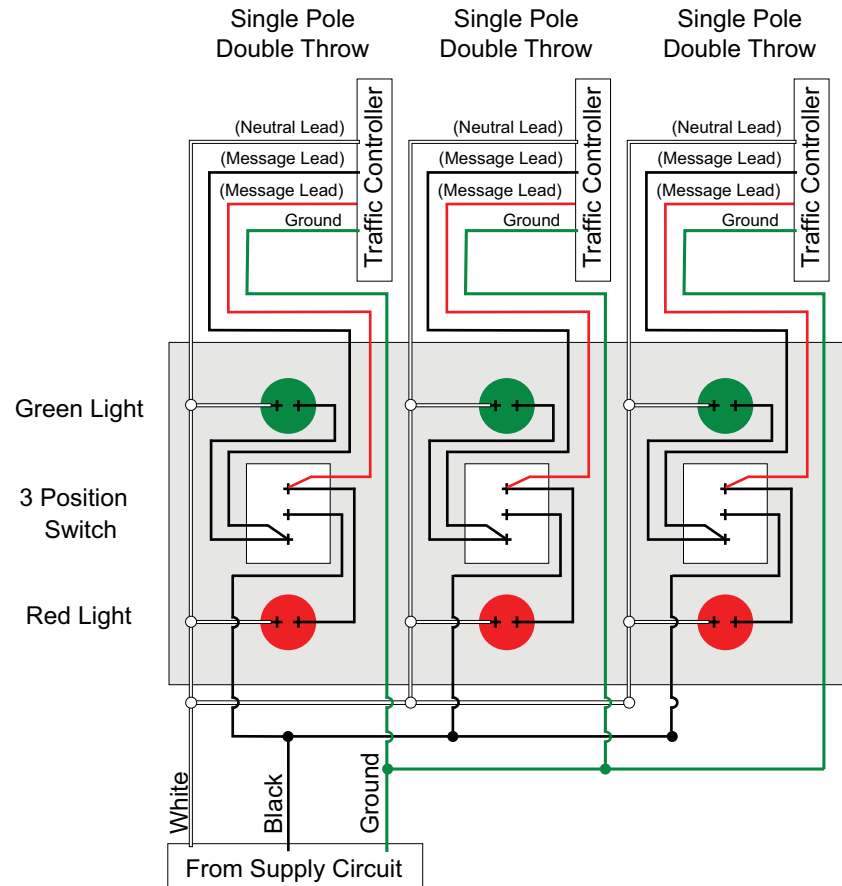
Single Pole Double Throw

Single Pole Double Throw

Single Pole Double Throw

(Neutral Lead)
(Message Lead)
(Message Lead)
Ground
Traffic Controller

(Neutral Lead)
(Message Lead)
(Message Lead)
Ground
Traffic Controller

(Neutral Lead)
(Message Lead)
(Message Lead)
Ground
Traffic Controller

Green Light

3 Position Switch

Red Light

White

Black

Ground

From Supply Circuit